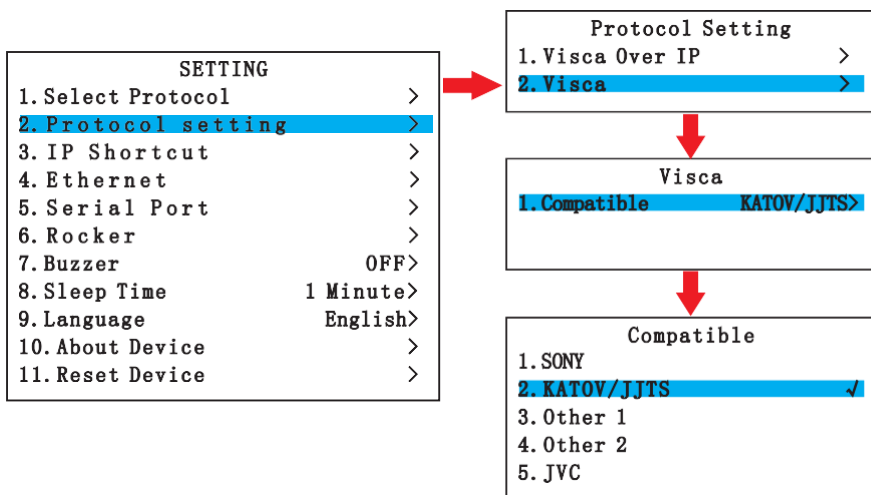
SETTING
1. Select Protocol >
2. Protocol setting >
3. IP Shortcut >
4. Ethernet >
5. Serial Port >
6. Rocker >
7. Buzzer OFF>
8. Sleep Time 1 Minute>
9. Language English>
10. About Device >
11. Reset Device >

Protocol Setting
1. Visca Over IP >
2. Visca >

Visca
1. Compatible KATOV/JJTS>

Compatible
1. SONY
2. KATOV/JJTS ✓
3. Other 1
4. Other 2
5. JVC